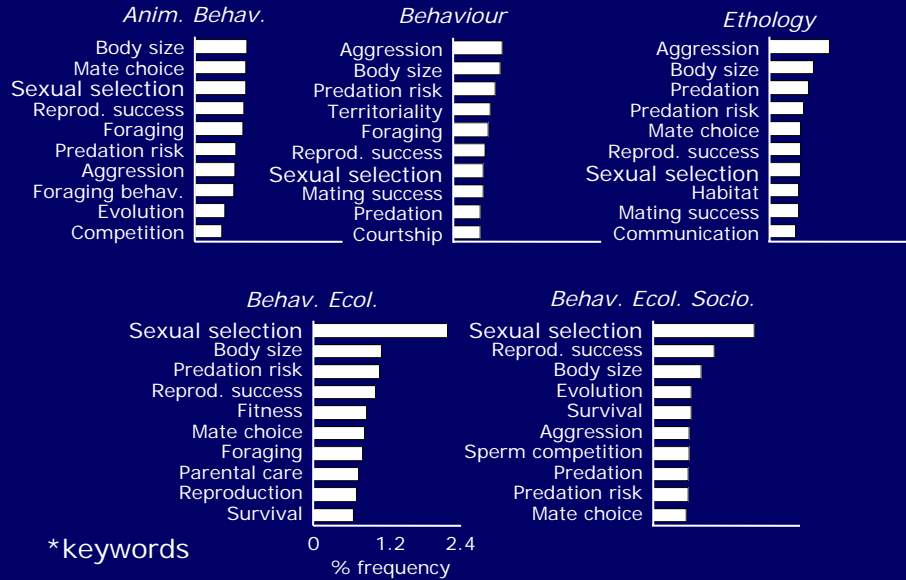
Anim. Behav.
Body size
Mate choice
Sexual selection
Reprod. success
Foraging
Predation risk
Aggression
Foraging behav.
Evolution
Competition

Behaviour
Aggression
Body size
Predation risk
Territoriality
Foraging
Reprod. success
Sexual selection
Mating success
Predation
Courtship

Ethology
Aggression
Body size
Predation
Predation risk
Mate choice
Reprod. success
Sexual selection
Habitat
Mating success
Communication

Behav. Ecol.
Sexual selection
Body size
Predation risk
Reprod. success
Fitness
Mate choice
Foraging
Parental care
Reproduction
Survival

Behav. Ecol. Socio.
Sexual selection
Reprod. success
Body size
Evolution
Survival
Aggression
Sperm competition
Predation
Predation risk
Mate choice

*keywords

0 1.2 2.4
% frequency